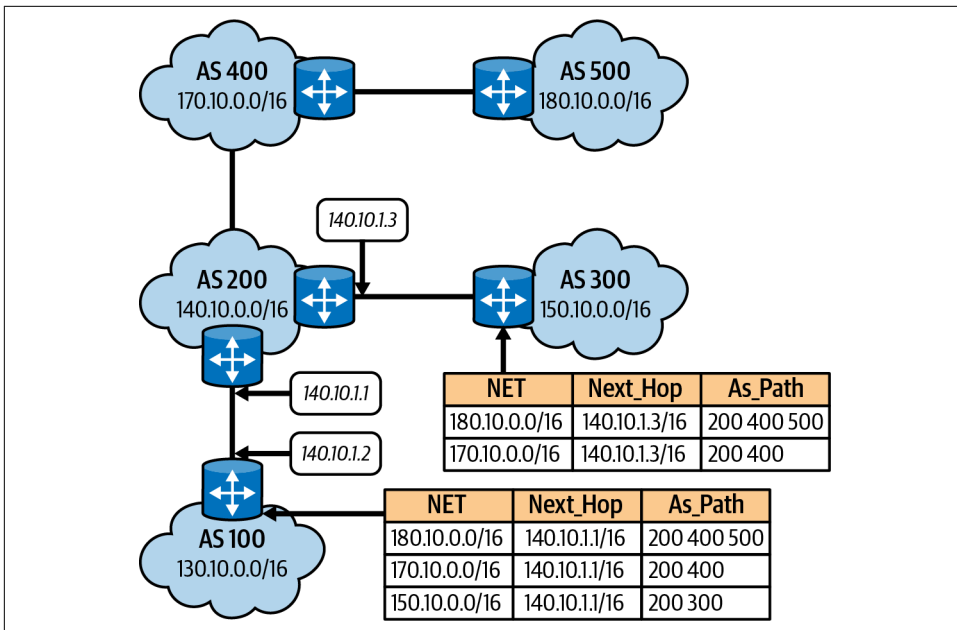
AS 400
170.10.0.0/16

AS 500
180.10.0.0/16

140.10.1.3

AS 200
140.10.0.0/16

AS 300
150.10.0.0/16

| NET | Next_Hop | As_Path |
|---|---|---|
| 180.10.0.0/16 | 140.10.1.3/16 | 200 400 500 |
| 170.10.0.0/16 | 140.10.1.3/16 | 200 400 |

140.10.1.1

140.10.1.2

AS 100
130.10.0.0/16

| NET | Next_Hop | As_Path |
|---|---|---|
| 180.10.0.0/16 | 140.10.1.1/16 | 200 400 500 |
| 170.10.0.0/16 | 140.10.1.1/16 | 200 400 |
| 150.10.0.0/16 | 140.10.1.1/16 | 200 300 |